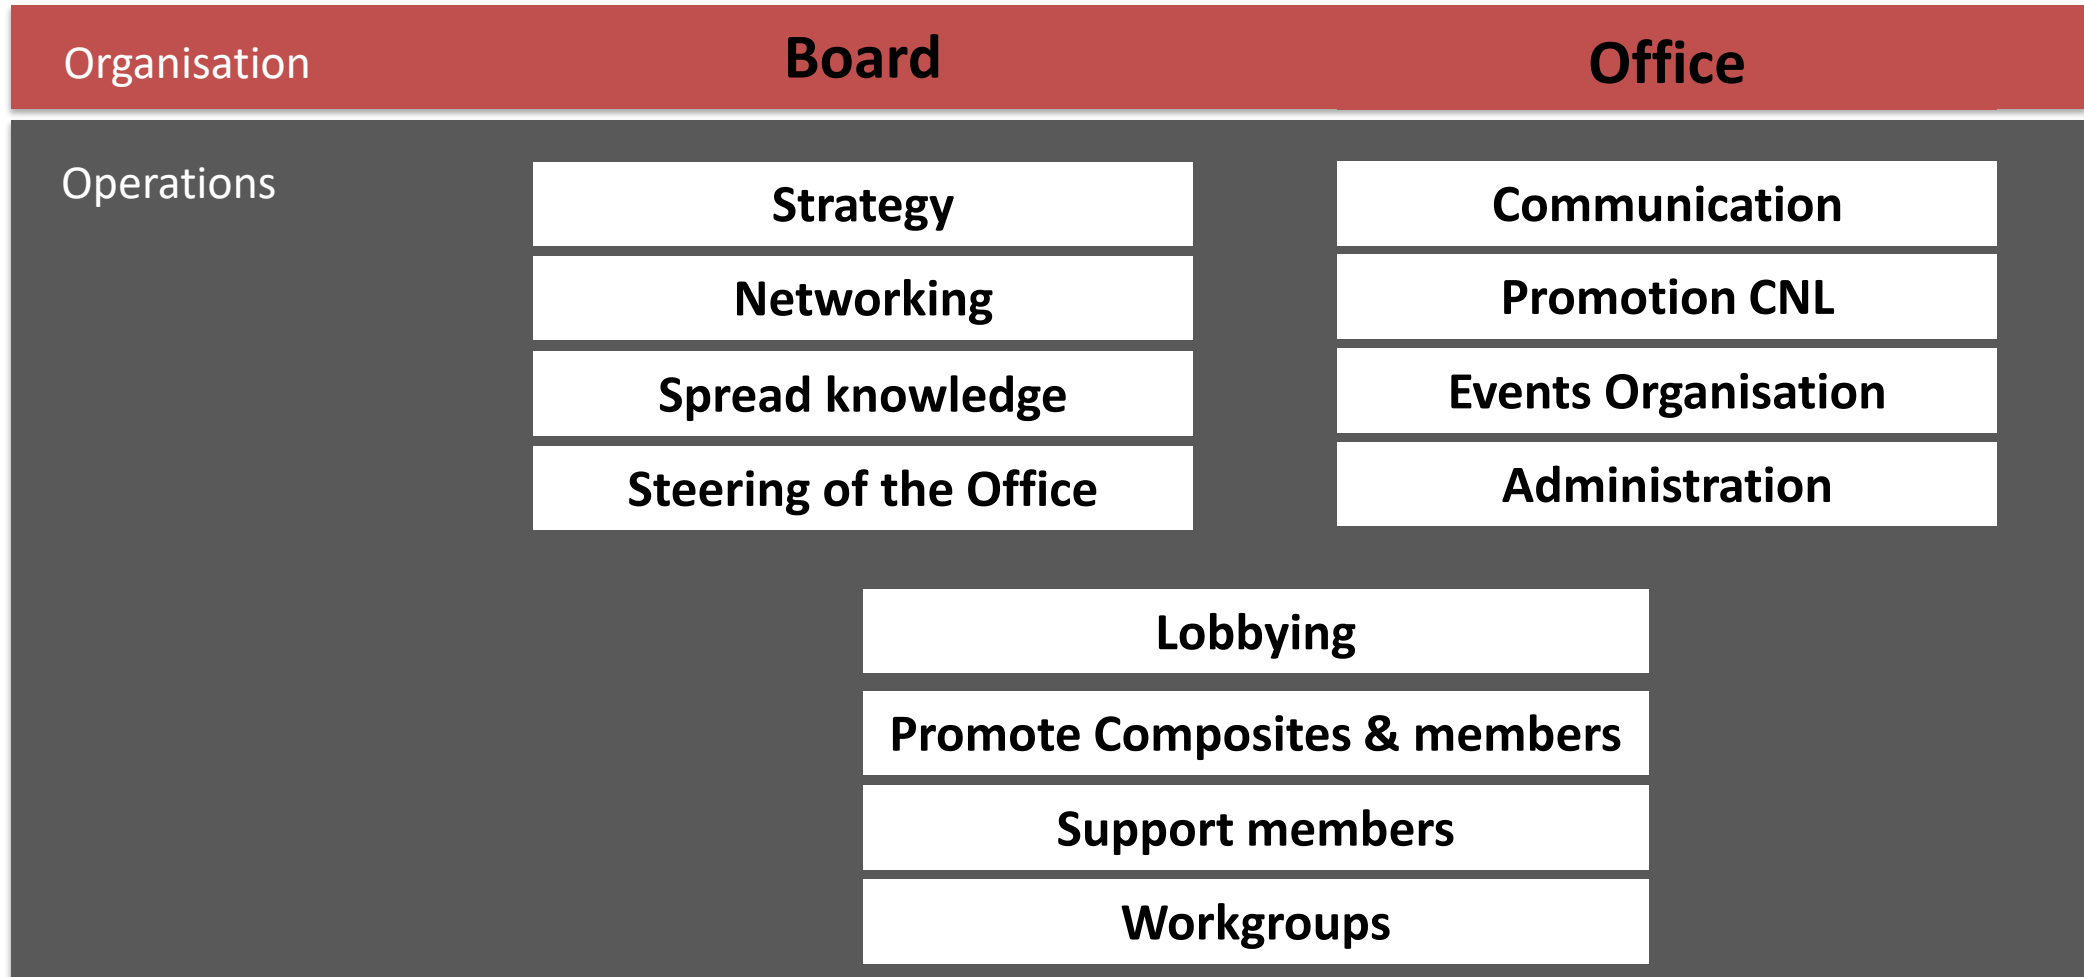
Organisation

Board

Office

Operations

Strategy

Networking

Spread knowledge

Steering of the Office

Communication

Promotion CNL

Events Organisation

Administration

Lobbying

Promote Composites & members

Support members

Workgroups